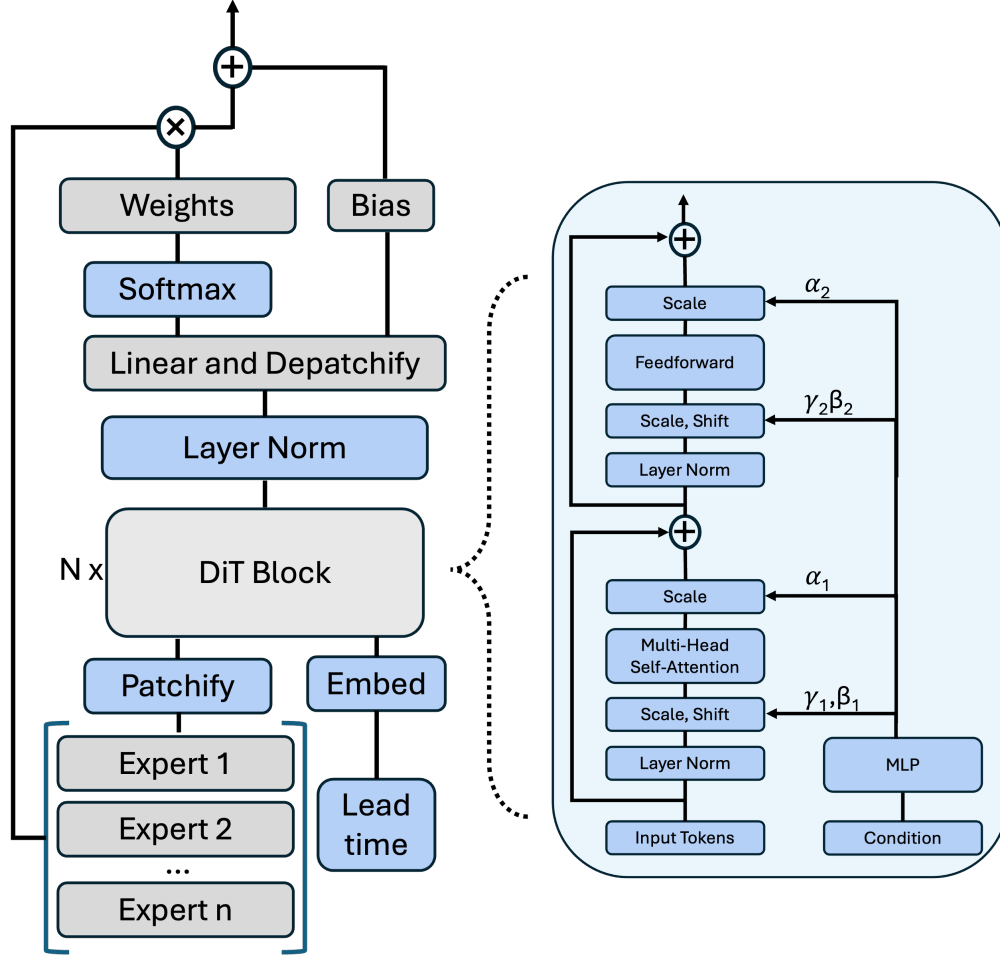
Weights

Bias

Softmax

Linear and Depatchify

Layer Norm

N x

DiT Block

Patchify

Embed

Expert 1

Expert 2

...

Expert n

Lead time

Scale

$\alpha_2$

Feedforward

Scale, Shift

$\gamma_2\beta_2$

Layer Norm

Scale

$\alpha_1$

Multi-Head Self-Attention

Scale, Shift

$\gamma_1,\beta_1$

Layer Norm

MLP

Input Tokens

Condition